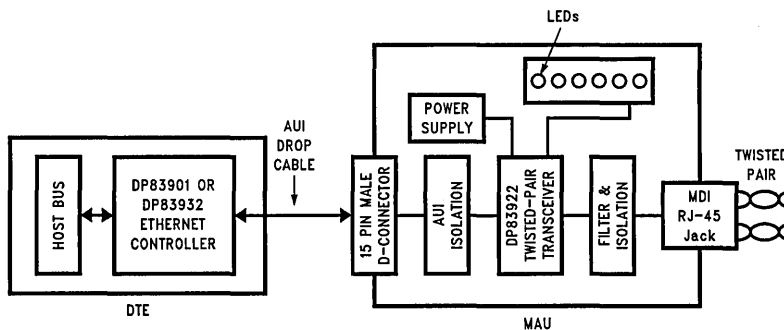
LEDs

POWER SUPPLY

AUI DROP CABLE

HOST BUS

DP83901 OR DP83932 ETHERNET CONTROLLER

15 PIN MALE D-CONNECTOR

AUI ISOLATION

DP83922 TWISTED-PAIR TRANSCEIVER

FILTER & ISOLATION

MDI RJ-45 Jack

TWISTED PAIR

DTE

MAU